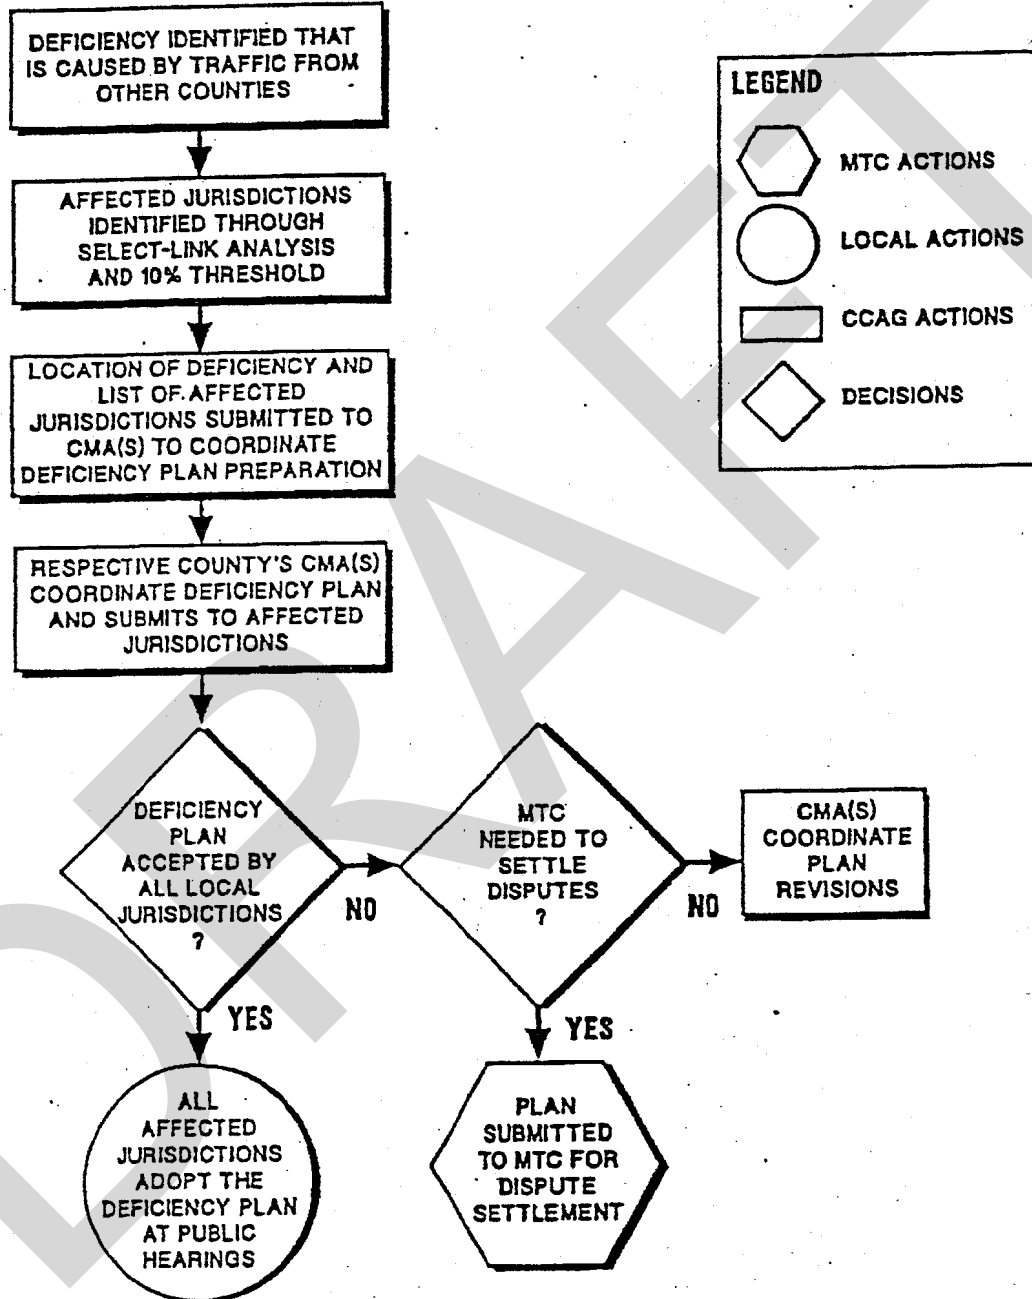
DEFICIENCY IDENTIFIED THAT IS CAUSED BY TRAFFIC FROM OTHER COUNTIES

AFFECTED JURISDICTIONS IDENTIFIED THROUGH SELECT-LINK ANALYSIS AND 10% THRESHOLD

LOCATION OF DEFICIENCY AND LIST OF AFFECTED JURISDICTIONS SUBMITTED TO CMA(S) TO COORDINATE DEFICIENCY PLAN PREPARATION

RESPECTIVE COUNTY'S CMA(S) COORDINATE DEFICIENCY PLAN AND SUBMITS TO AFFECTED JURISDICTIONS

DEFICIENCY PLAN ACCEPTED BY ALL LOCAL JURISDICTIONS ?

NO

MTC NEEDED TO SETTLE DISPUTES ?

NO

CMA(S) COORDINATE PLAN REVISIONS

YES

ALL AFFECTED JURISDICTIONS ADOPT THE DEFICIENCY PLAN AT PUBLIC HEARINGS

YES

PLAN SUBMITTED TO MTC FOR DISPUTE SETTLEMENT

LEGEND
MTC ACTIONS
LOCAL ACTIONS
CCAG ACTIONS
DECISIONS

DRAFT